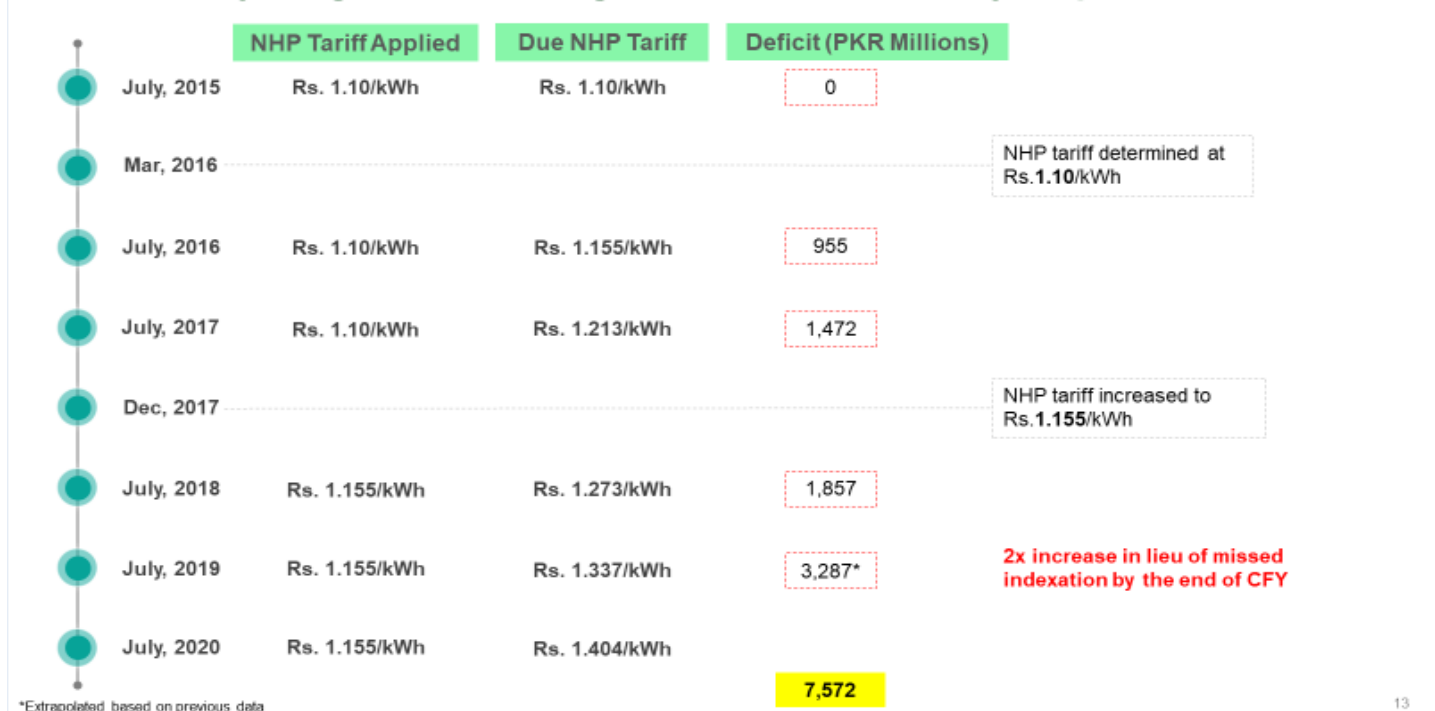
| | NHP Tariff Applied | Due NHP Tariff | Deficit (PKR Millions) |
|---|---|---|---|
| July, 2015 | Rs. 1.10/kWh | Rs. 1.10/kWh | 0 |
| Mar, 2016 | | | |
| July, 2016 | Rs. 1.10/kWh | Rs. 1.155/kWh | 955 |
| July, 2017 | Rs. 1.10/kWh | Rs. 1.213/kWh | 1,472 |
| Dec, 2017 | | | |
| July, 2018 | Rs. 1.155/kWh | Rs. 1.273/kWh | 1,857 |
| July, 2019 | Rs. 1.155/kWh | Rs. 1.337/kWh | 3,287* |
| July, 2020 | Rs. 1.155/kWh | Rs. 1.404/kWh | |
| | | | 7,572 |

NHP tariff determined at Rs.1.10/kWh

NHP tariff increased to Rs.1.155/kWh

2x increase in lieu of missed indexation by the end of CFY

*Extrapolated based on previous data

13